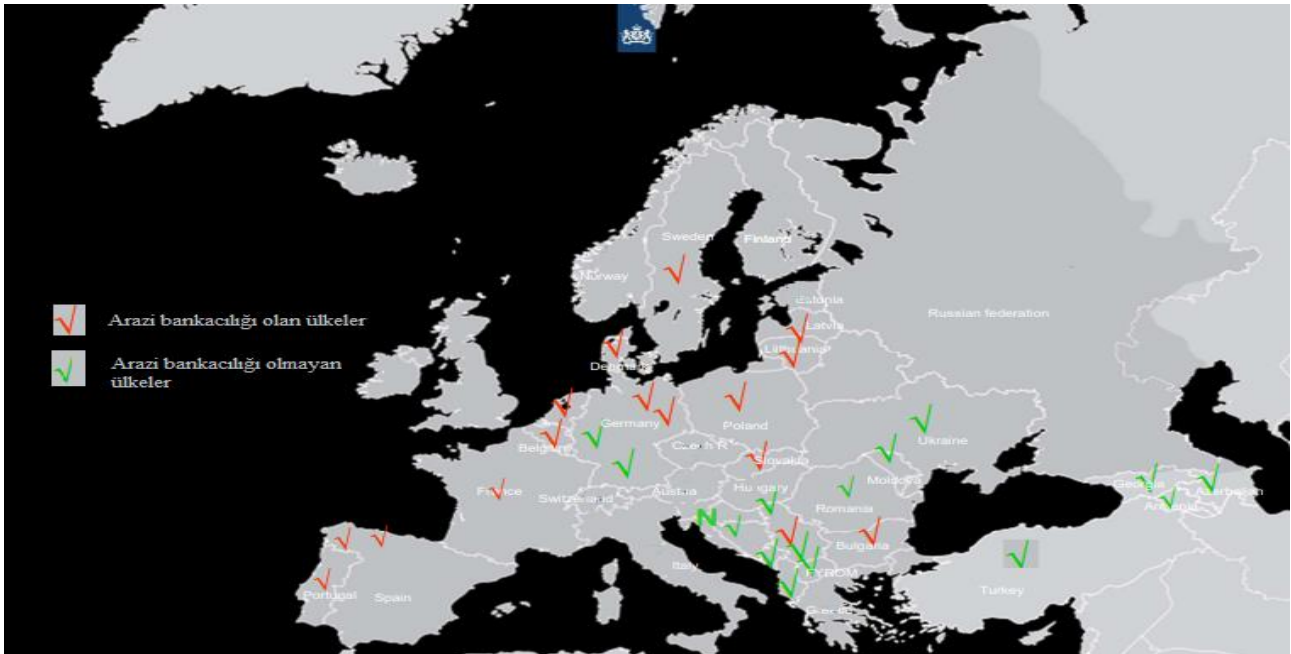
Arazi bankacılığı olan ülkeler

Arazi bankacılığı olmayan ülkeler

Sweden
Finland
Norway
Estonia
Latvia
Lithuania
Russian federation
Denmark
Germany
Poland
Belgium
Czech R.
Slovakia
Ukraine
France
Switzerland
Austria
Hungary
Moldova
Romania
Georgia
Azerbaijan
Armenia
Bulgaria
Italy
FYROM
Portugal
Spain
Turkey
Greece